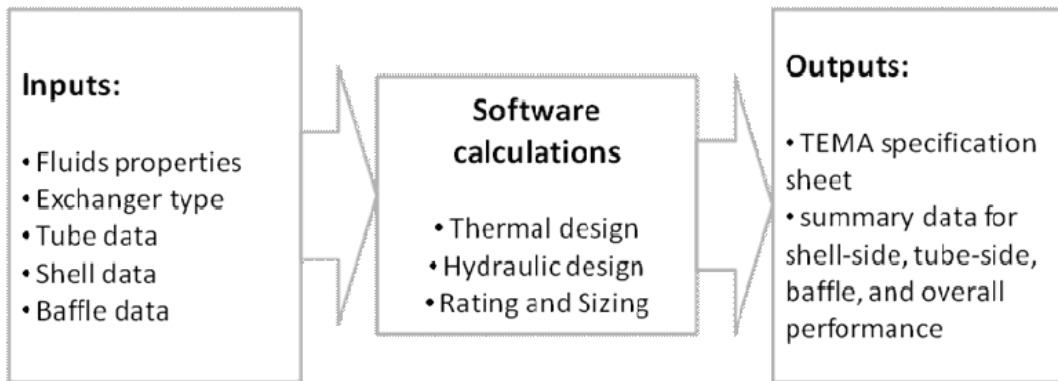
Inputs:

• Fluids properties
• Exchanger type
• Tube data
• Shell data
• Baffle data

Software calculations

• Thermal design
• Hydraulic design
• Rating and Sizing

Outputs:

• TEMA specification sheet
• summary data for shell-side, tube-side, baffle, and overall performance